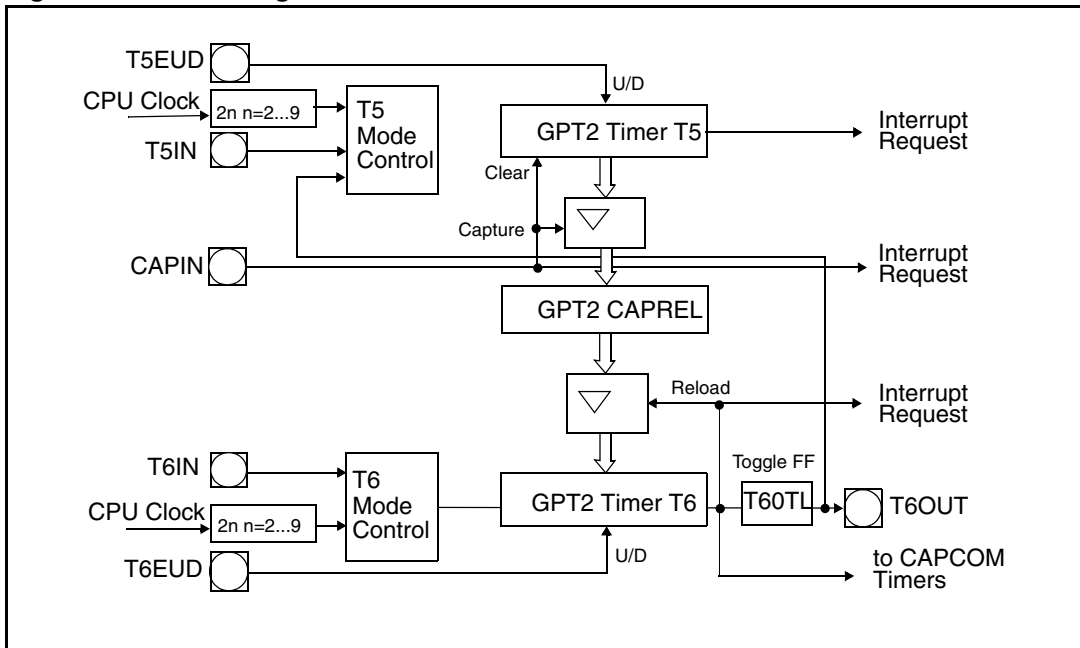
T5EUD
U/D
CPU Clock
2n n=2...9
T5 Mode Control
GPT2 Timer T5
Interrupt Request
T5IN
Clear
Capture
CAPIN
Interrupt Request
GPT2 CAPREL
Reload
Interrupt Request
Toggle FF
T6IN
T6 Mode Control
CPU Clock
2n n=2...9
GPT2 Timer T6
T60TL
T6OUT
U/D
T6EUD
to CAPCOM Timers